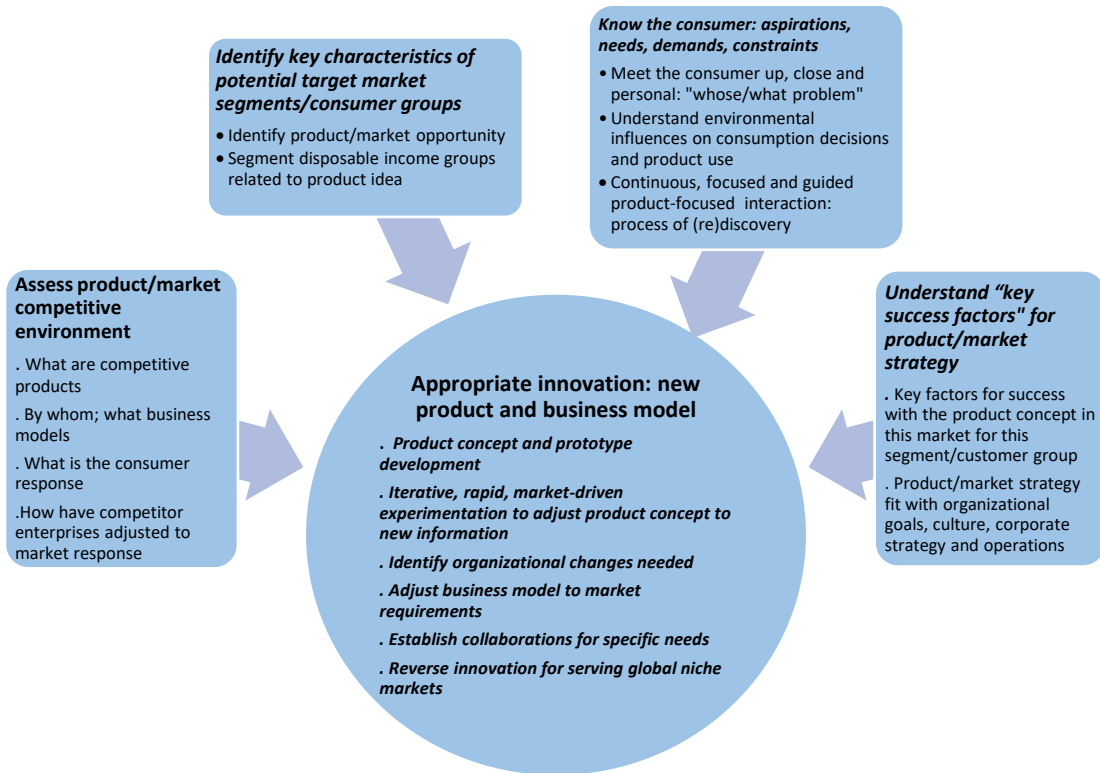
Identify key characteristics of potential target market segments/consumer groups

• Identify product/market opportunity
• Segment disposable income groups related to product idea

Know the consumer: aspirations, needs, demands, constraints

• Meet the consumer up, close and personal: "whose/what problem"
• Understand environmental influences on consumption decisions and product use
• Continuous, focused and guided product-focused interaction: process of (re)discovery

Assess product/market competitive environment

. What are competitive products
. By whom; what business models
. What is the consumer response
.How have competitor enterprises adjusted to market response

Appropriate innovation: new product and business model

. Product concept and prototype development
. Iterative, rapid, market-driven experimentation to adjust product concept to new information
. Identify organizational changes needed
. Adjust business model to market requirements
. Establish collaborations for specific needs
. Reverse innovation for serving global niche markets

Understand "key success factors" for product/market strategy

. Key factors for success with the product concept in this market for this segment/customer group
. Product/market strategy fit with organizational goals, culture, corporate strategy and operations